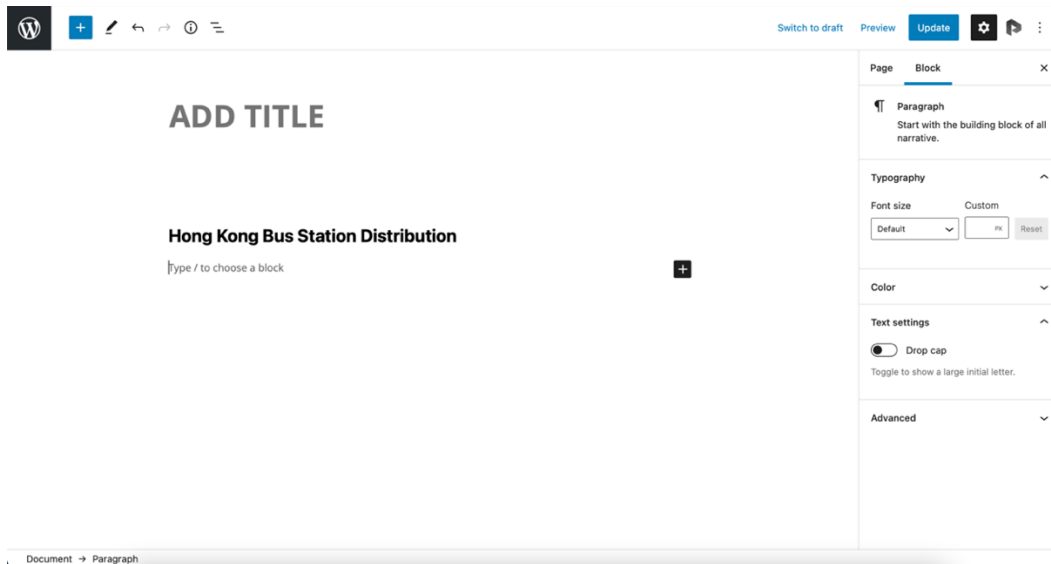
Switch to draft Preview Update

ADD TITLE

Hong Kong Bus Station Distribution

Type / to choose a block

Page Block ×

Paragraph
Start with the building block of all narrative.

Typography

Font size Custom
Default PX Reset

Color

Text settings

Drop cap
Toggle to show a large initial letter.

Advanced

Document → Paragraph